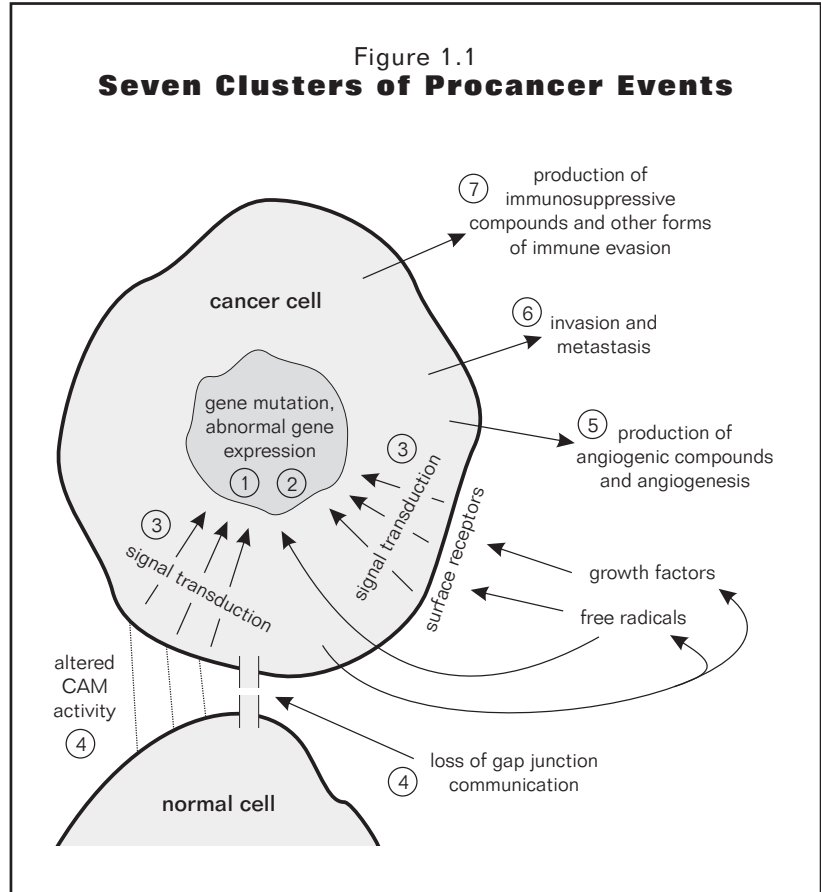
Figure 1.1
**Seven Clusters of Procancer Events**

7 production of immunosuppressive compounds and other forms of immune evasion

cancer cell

6 invasion and metastasis

gene mutation, abnormal gene expression

1 2

3

5 production of angiogenic compounds and angiogenesis

3

signal transduction

signal transduction

surface receptors

growth factors

free radicals

altered CAM activity

4

4 loss of gap junction communication

normal cell